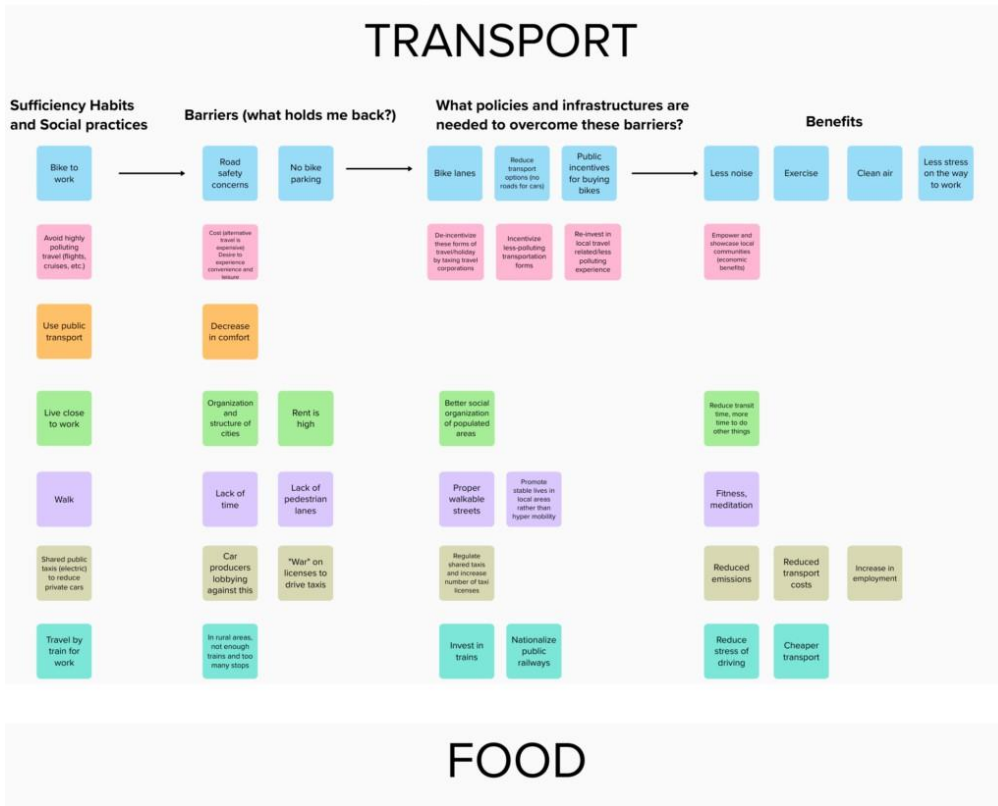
TRANSPORT

Sufficiency Habits and Social practices

Barriers (what holds me back?)

What policies and infrastructures are needed to overcome these barriers?

Benefits

Bike to work

Road safety concerns

No bike parking

Bike lanes

Reduce transport options (no roads for cars)

Public incentives for buying bikes

Less noise

Exercise

Clean air

Less stress on the way to work

Avoid highly polluting travel (flights, cruises, etc.)

Cost (alternative travel is expensive) Desire to experience convenience and leisure

De-incentivize these forms of travel/holiday by taxing travel corporations

Incentivize less-polluting transportation forms

Re-invest in local travel related/less polluting experience

Empower and showcase local communities (economic benefits)

Use public transport

Decrease in comfort

Live close to work

Organization and structure of cities

Rent is high

Better social organization of populated areas

Reduce transit time, more time to do other things

Walk

Lack of time

Lack of pedestrian lanes

Proper walkable streets

Promote stable lives in local areas rather than hyper mobility

Fitness, meditation

Shared public taxis (electric) to reduce private cars

Car producers lobbying against this

"War" on licenses to drive taxis

Regulate shared taxis and increase number of taxi licenses

Reduced emissions

Reduced transport costs

Increase in employment

Travel by train for work

In rural areas, not enough trains and too many stops

Invest in trains

Nationalize public railways

Reduce stress of driving

Cheaper transport

FOOD